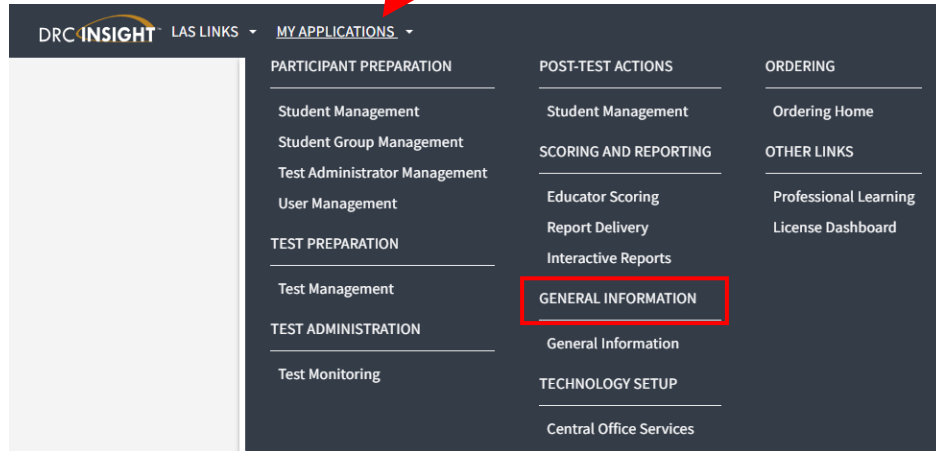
DRC INSIGHT™ LAS LINKS MY APPLICATIONS

PARTICIPANT PREPARATION

Student Management
Student Group Management
Test Administrator Management
User Management

TEST PREPARATION

Test Management

TEST ADMINISTRATION

Test Monitoring

POST-TEST ACTIONS

Student Management

SCORING AND REPORTING

Educator Scoring
Report Delivery
Interactive Reports

GENERAL INFORMATION

General Information

TECHNOLOGY SETUP

Central Office Services

ORDERING

Ordering Home

OTHER LINKS

Professional Learning
License Dashboard